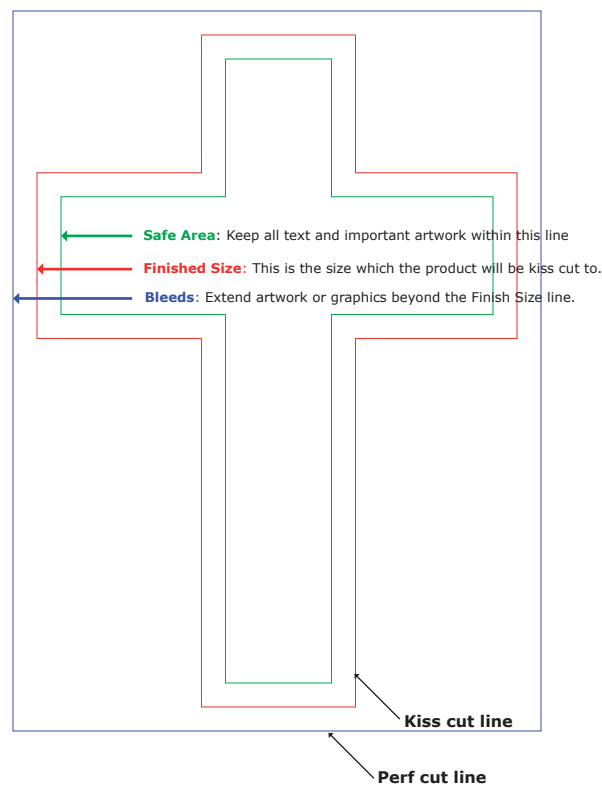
**Safe Area**: Keep all text and important artwork within this line

**Finished Size**: This is the size which the product will be kiss cut to.

**Bleeds**: Extend artwork or graphics beyond the Finish Size line.

**Kiss cut line**

**Perf cut line**